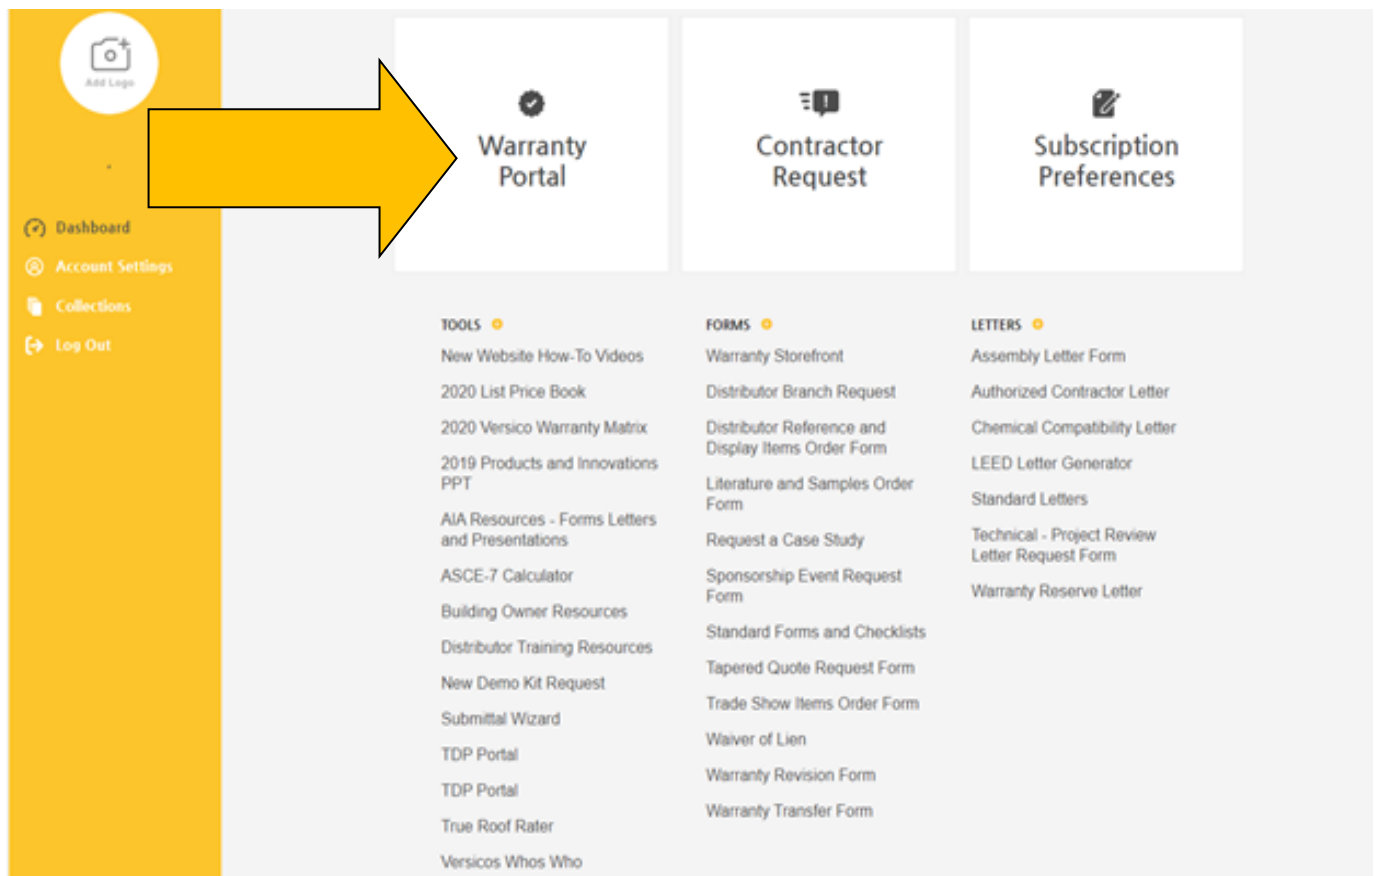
Add Logo

Dashboard
Account Settings
Collections
Log Out

Warranty Portal

Contractor Request

Subscription Preferences

TOOLS
New Website How-To Videos
2020 List Price Book
2020 Versico Warranty Matrix
2019 Products and Innovations PPT
AIA Resources - Forms Letters and Presentations
ASCE-7 Calculator
Building Owner Resources
Distributor Training Resources
New Demo Kit Request
Submittal Wizard
TDP Portal
TDP Portal
True Roof Rater
Versicos Whos Who

FORMS
Warranty Storefront
Distributor Branch Request
Distributor Reference and Display Items Order Form
Literature and Samples Order Form
Request a Case Study
Sponsorship Event Request Form
Standard Forms and Checklists
Tapered Quote Request Form
Trade Show Items Order Form
Waiver of Lien
Warranty Revision Form
Warranty Transfer Form

LETTERS
Assembly Letter Form
Authorized Contractor Letter
Chemical Compatibility Letter
LEED Letter Generator
Standard Letters
Technical - Project Review Letter Request Form
Warranty Reserve Letter